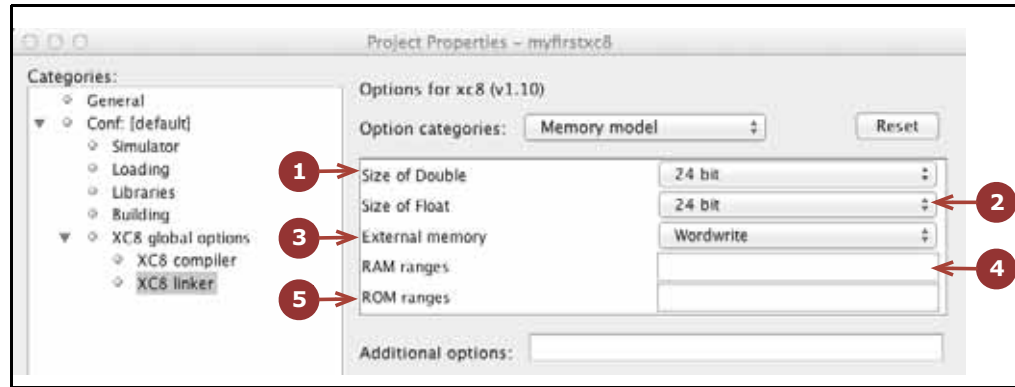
Project Properties – myfirstxc8

Categories:

General
Conf: [default]
Simulator
Loading
Libraries
Building
XC8 global options
XC8 compiler
XC8 linker

Options for xc8 (v1.10)

Option categories: Memory model

Reset

1
Size of Double 24 bit
Size of Float 24 bit
2
3
External memory Wordwrite
RAM ranges
4
5
ROM ranges

Additional options: